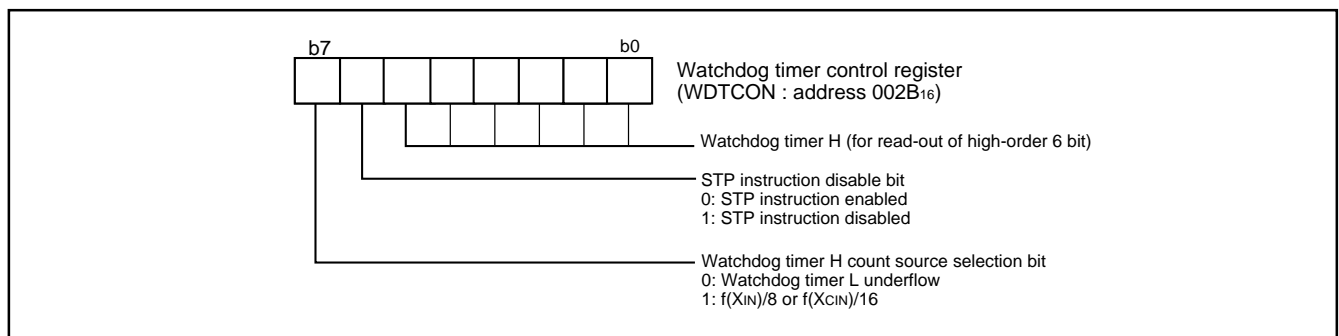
b7 b0

Watchdog timer control register
(WDTCON : address $002B_{16}$)

Watchdog timer H (for read-out of high-order 6 bit)

STP instruction disable bit
0: STP instruction enabled
1: STP instruction disabled

Watchdog timer H count source selection bit
0: Watchdog timer L underflow
1: $f(X_{IN})/8$ or $f(X_{CIN})/16$